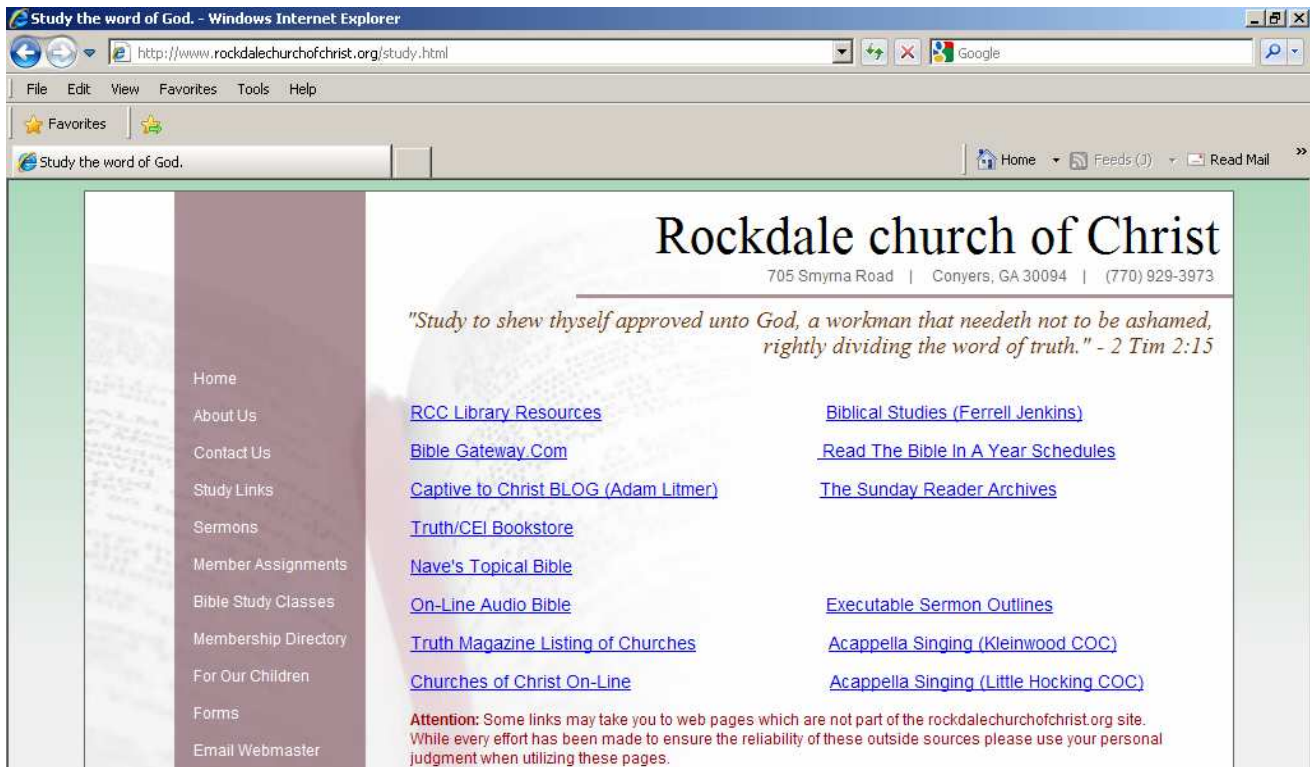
Study the word of God. - Windows Internet Explorer

http://www.rockdalechurchofchrist.org/study.html

Google

File Edit View Favorites Tools Help

Favorites

Study the word of God.

Home Feeds (J) Read Mail

Rockdale church of Christ

705 Smyrna Road | Conyers, GA 30094 | (770) 929-3973

"Study to shew thyself approved unto God, a workman that needeth not to be ashamed, rightly dividing the word of truth." - 2 Tim 2:15

Home
About Us
Contact Us
Study Links
Sermons
Member Assignments
Bible Study Classes
Membership Directory
For Our Children
Forms
Email Webmaster

RCC Library Resources
Bible Gateway.Com
Captive to Christ BLOG (Adam Litmer)
Truth/CEI Bookstore
Nave's Topical Bible
On-Line Audio Bible
Truth Magazine Listing of Churches
Churches of Christ On-Line

Biblical Studies (Ferrell Jenkins)
Read The Bible In A Year Schedules
The Sunday Reader Archives
Executable Sermon Outlines
Acappella Singing (Kleinwood COC)
Acappella Singing (Little Hocking COC)

Attention: Some links may take you to web pages which are not part of the rockdalechurchofchrist.org site. While every effort has been made to ensure the reliability of these outside sources please use your personal judgment when utilizing these pages.